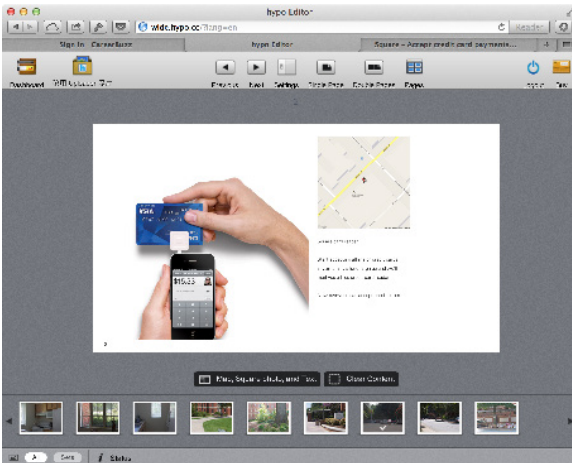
hypo Editor

wide.hypo.cc/?lang=en

Reader

Sign In · Connections

hypo Editor

Square – Accept credit card payments...

Dashboard

Previous

Next

Settings

Single Page

Double Pages

Pages

Logout

$15.33

VISA

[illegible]

2

Map, Square photo, and Text

Clear Content

Save

Status